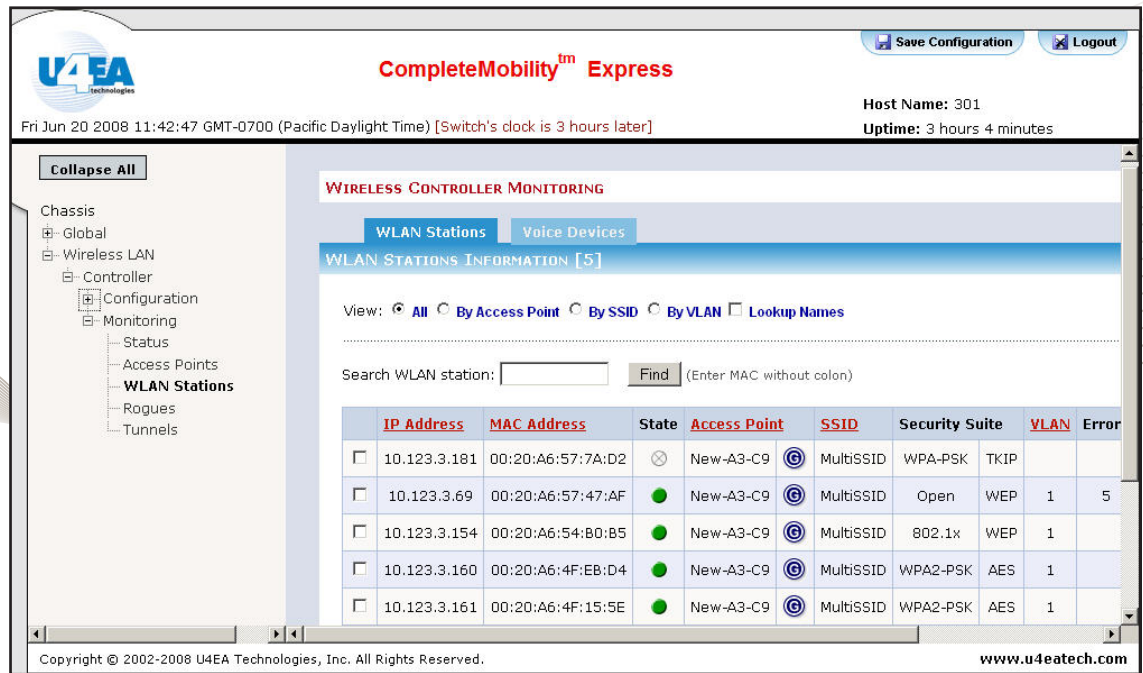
U4EA technologies

CompleteMobility$^{tm}$ Express

Save Configuration | Logout

Host Name: 301

Fri Jun 20 2008 11:42:47 GMT-0700 (Pacific Daylight Time) [Switch's clock is 3 hours later]

Uptime: 3 hours 4 minutes

Collapse All

Chassis
Global
Wireless LAN
Controller
Configuration
Monitoring
Status
Access Points
WLAN Stations
Rogues
Tunnels

WIRELESS CONTROLLER MONITORING

WLAN Stations | Voice Devices

WLAN STATIONS INFORMATION [5]

View: All By Access Point By SSID By VLAN Lookup Names

Search WLAN station: Find (Enter MAC without colon)

| | IP Address | MAC Address | State | Access Point | | SSID | Security Suite | | VLAN | Error |
|---|---|---|---|---|---|---|---|---|---|---|
| | 10.123.3.181 | 00:20:A6:57:7A:D2 | | New-A3-C9 | G | MultiSSID | WPA-PSK | TKIP | | |
| | 10.123.3.69 | 00:20:A6:57:47:AF | | New-A3-C9 | G | MultiSSID | Open | WEP | 1 | 5 |
| | 10.123.3.154 | 00:20:A6:54:B0:B5 | | New-A3-C9 | G | MultiSSID | 802.1x | WEP | 1 | |
| | 10.123.3.160 | 00:20:A6:4F:EB:D4 | | New-A3-C9 | G | MultiSSID | WPA2-PSK | AES | 1 | |
| | 10.123.3.161 | 00:20:A6:4F:15:5E | | New-A3-C9 | G | MultiSSID | WPA2-PSK | AES | 1 | |

Copyright © 2002-2008 U4EA Technologies, Inc. All Rights Reserved.

www.u4eatech.com